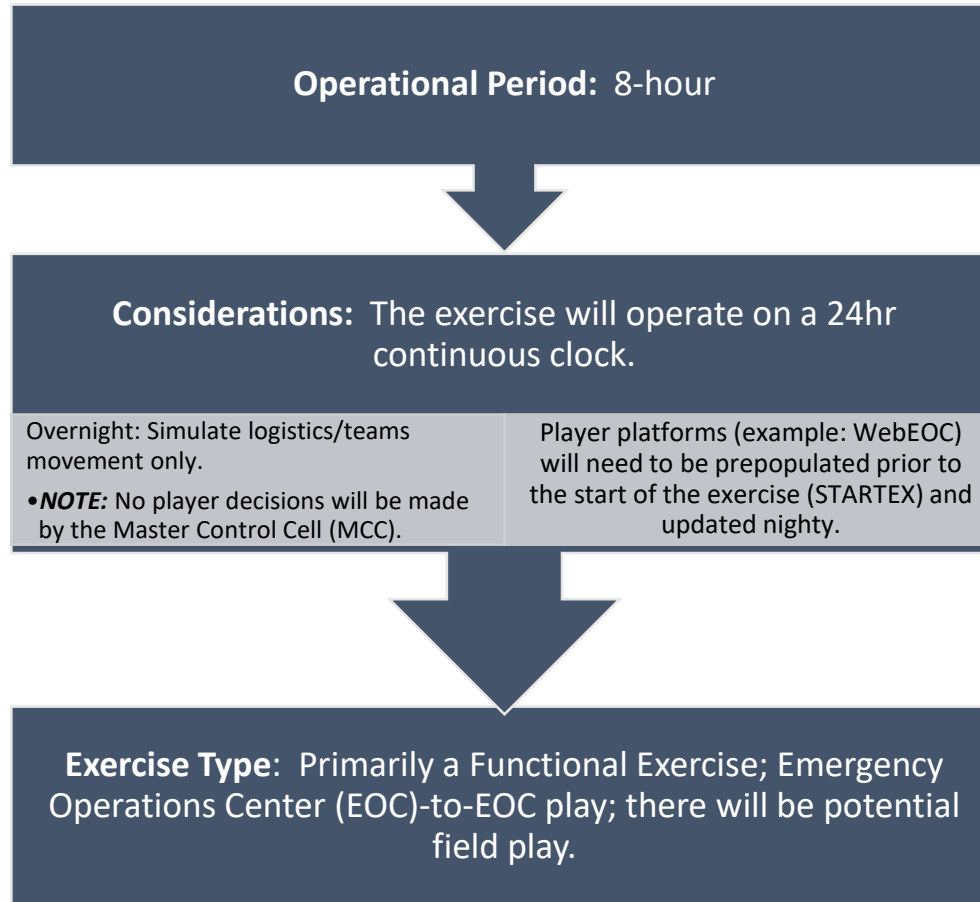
**Operational Period:** 8-hour

**Considerations:** The exercise will operate on a 24hr continuous clock.

Overnight: Simulate logistics/teams movement only.

•***NOTE:*** No player decisions will be made by the Master Control Cell (MCC).

Player platforms (example: WebEOC) will need to be prepopulated prior to the start of the exercise (STARTEX) and updated nighty.

**Exercise Type**: Primarily a Functional Exercise; Emergency Operations Center (EOC)-to-EOC play; there will be potential field play.